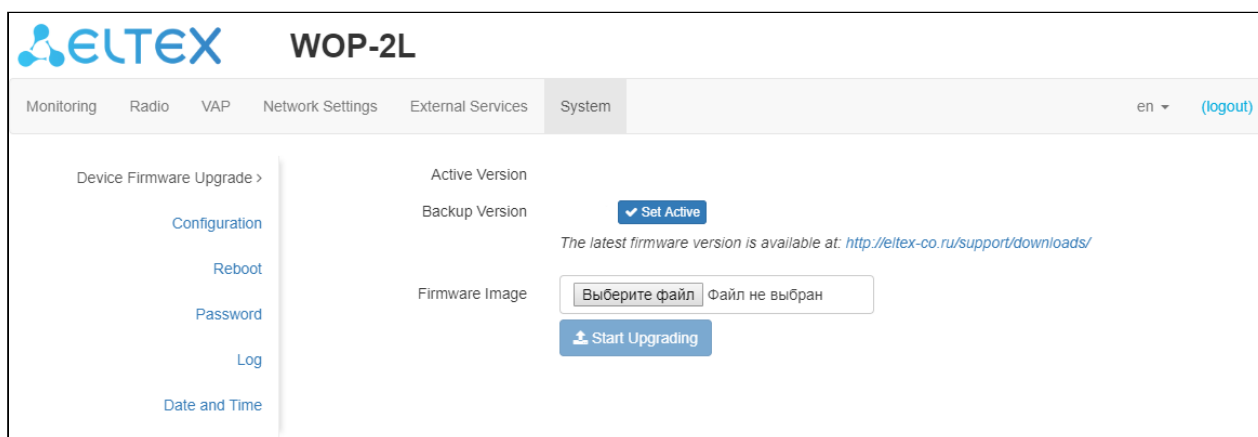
ELTEX WOP-2L

Monitoring Radio VAP Network Settings External Services System en (logout)

Device Firmware Upgrade >
Configuration
Reboot
Password
Log
Date and Time

Active Version
Backup Version
Set Active
The latest firmware version is available at: http://eltex-co.ru/support/downloads/

Firmware Image
Выберите файл Файл не выбран
Start Upgrading